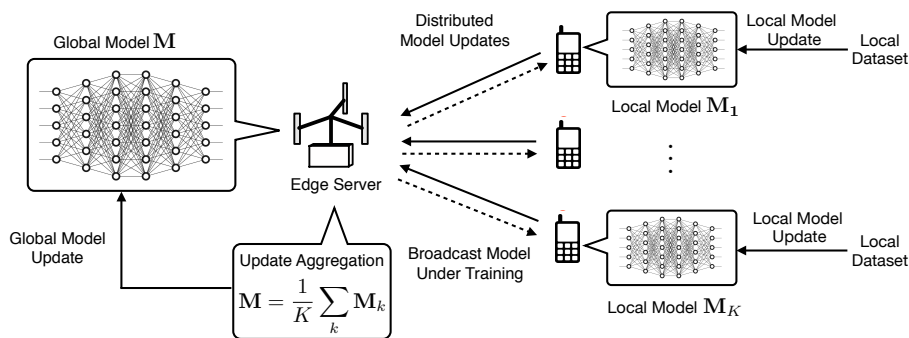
Global Model $\mathbf{M}$

Distributed Model Updates

Local Model Update

Local Dataset

Local Model $\mathbf{M_1}$

Edge Server

Global Model Update

Update Aggregation

$\mathbf{M} = \frac{1}{K}\sum_{k}\mathbf{M}_k$

Broadcast Model Under Training

Local Model Update

Local Dataset

Local Model $\mathbf{M}_K$